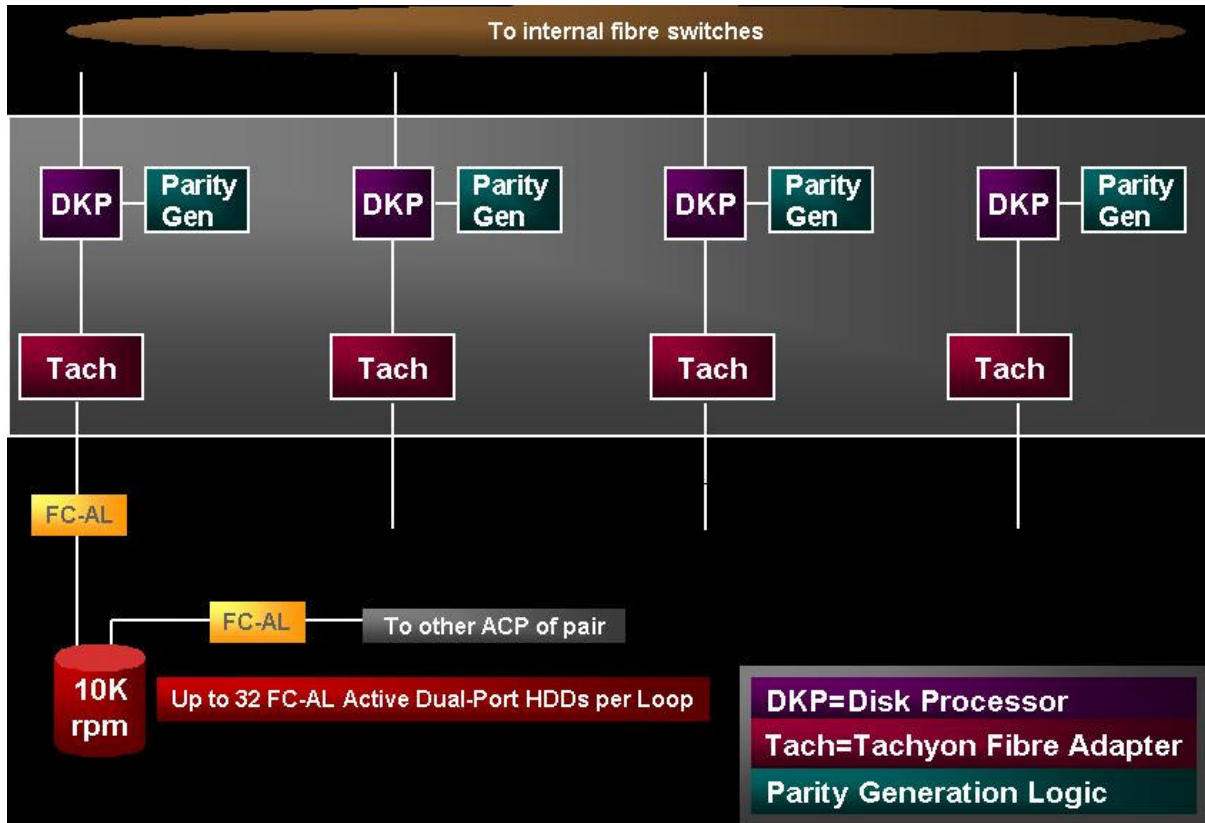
To internal fibre switches

DKP
Parity Gen

DKP
Parity Gen

DKP
Parity Gen

DKP
Parity Gen

Tach

Tach

Tach

Tach

FC-AL

FC-AL

To other ACP of pair

10K rpm

Up to 32 FC-AL Active Dual-Port HDDs per Loop

DKP=Disk Processor
Tach=Tachyon Fibre Adapter
Parity Generation Logic